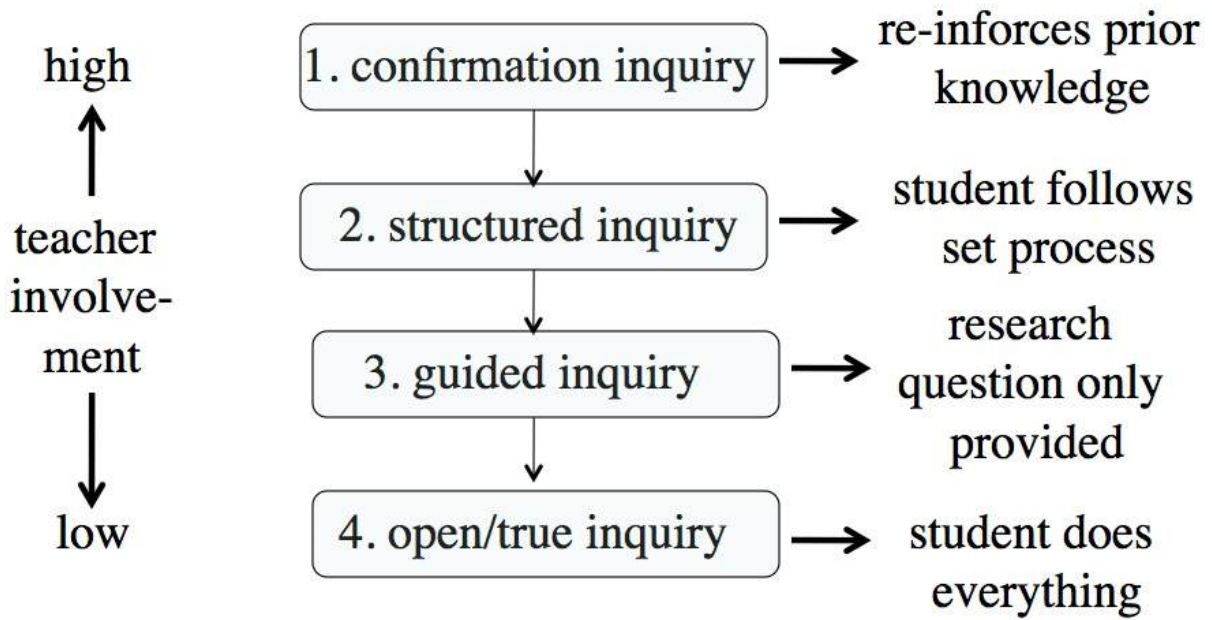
high

teacher involvement

low

1. confirmation inquiry

re-inforces prior knowledge

2. structured inquiry

student follows set process

3. guided inquiry

research question only provided

4. open/true inquiry

student does everything